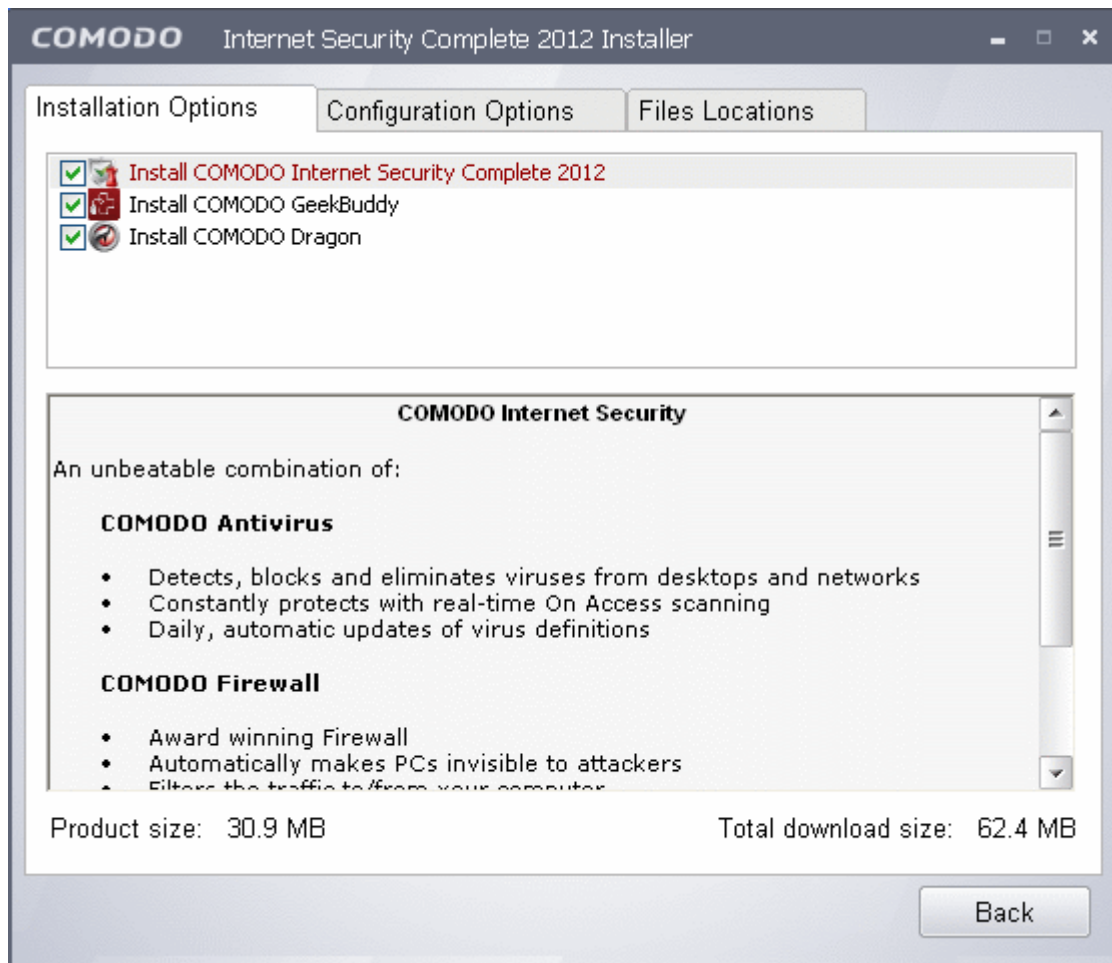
COMODO Internet Security Complete 2012 Installer

Installation Options | Configuration Options | Files Locations

Install COMODO Internet Security Complete 2012
Install COMODO GeekBuddy
Install COMODO Dragon

COMODO Internet Security

An unbeatable combination of:

COMODO Antivirus

• Detects, blocks and eliminates viruses from desktops and networks
• Constantly protects with real-time On Access scanning
• Daily, automatic updates of virus definitions

COMODO Firewall

• Award winning Firewall
• Automatically makes PCs invisible to attackers
• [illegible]

Product size: 30.9 MB

Total download size: 62.4 MB

Back